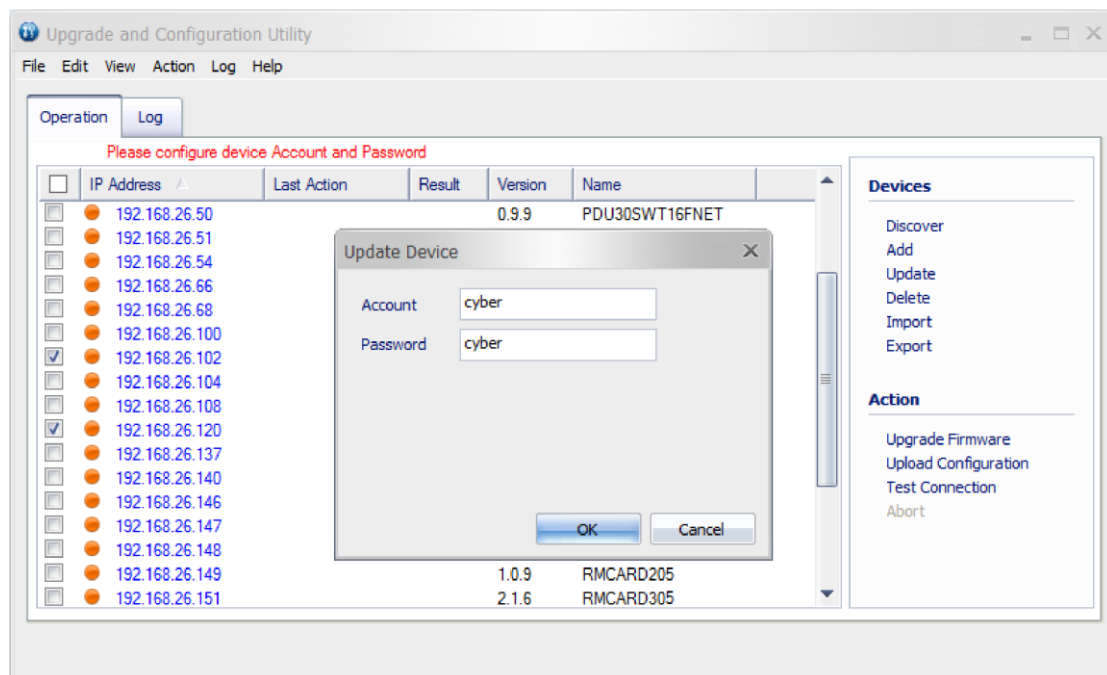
Upgrade and Configuration Utility

File Edit View Action Log Help

Operation Log

Please configure device Account and Password

| IP Address | Last Action | Result | Version | Name |
|---|---|---|---|---|
| 192.168.26.50 | | | 0.9.9 | PDU30SWT16FNET |
| 192.168.26.51 | | | | |
| 192.168.26.54 | | | | |
| 192.168.26.66 | | | | |
| 192.168.26.68 | | | | |
| 192.168.26.100 | | | | |
| 192.168.26.102 | | | | |
| 192.168.26.104 | | | | |
| 192.168.26.108 | | | | |
| 192.168.26.120 | | | | |
| 192.168.26.137 | | | | |
| 192.168.26.140 | | | | |
| 192.168.26.146 | | | | |
| 192.168.26.147 | | | | |
| 192.168.26.148 | | | | |
| 192.168.26.149 | | | 1.0.9 | RMCARD205 |
| 192.168.26.151 | | | 2.1.6 | RMCARD305 |

Update Device

Account cyber

Password cyber

OK Cancel

Devices

Discover
Add
Update
Delete
Import
Export

Action

Upgrade Firmware
Upload Configuration
Test Connection
Abort